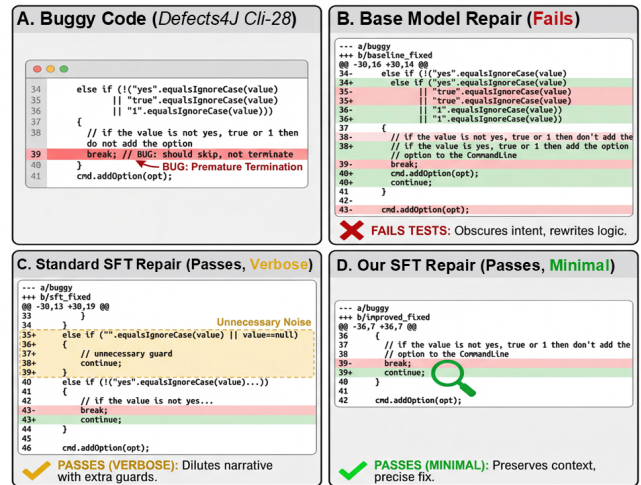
A. Buggy Code (Defects4J Cli-28)

34 else if (!("yes".equalsIgnoreCase(value)
35 || "true".equalsIgnoreCase(value)
36 || "1".equalsIgnoreCase(value)))
37 {
38 // if the value is not yes, true or 1 then do not add the option
39 break; // BUG: should skip, not terminate
40 }
41 cmd.addOption(opt);

BUG: Premature Termination

B. Base Model Repair (Fails)

--- a/buggy
+++ b/baseline_fixed
@@ -30,16 +30,14 @@
34- else if (!("yes".equalsIgnoreCase(value)
34+ else if (!("yes".equalsIgnoreCase(value)
35- || "true".equalsIgnoreCase(value)
35+ || "true".equalsIgnoreCase(value)
36- || "1".equalsIgnoreCase(value)
36+ || "1".equalsIgnoreCase(value)
37 {
38- // if the value is not yes, true or 1 then don't add the
38+ // if the value is not yes, true or 1 then don't add the option
// option to the CommandLine
39- break;
40+ cmd.addOption(opt);
40+ continue;
41 }
43- cmd.addOption(opt);

FAILS TESTS: Obscures intent, rewrites logic.

C. Standard SFT Repair (Passes, Verbose)

--- a/buggy
+++ b/sft_fixed
@@ -30,13 +30,19 @@
33 }
34 }
35+ else if ("".equalsIgnoreCase(value) || value==null)
36+ {
37+ // unnecessary guard
38+ continue;
39+ }
40 else if (!("yes".equalsIgnoreCase(value)...))
41 {
42 // if the value is not yes...
43- break;
43+ continue;
44 }
45
46 cmd.addOption(opt);

Unnecessary Noise

PASSES (VERBOSE): Dilutes narrative with extra guards.

D. Our SFT Repair (Passes, Minimal)

--- a/buggy
+++ b/improved_fixed
@@ -36,7 +36,7 @@
36 {
37 // if the value is not yes, true or 1 then don't add the
38 // option to the CommandLine
39- break;
39+ continue;
40 }
41
42 cmd.addOption(opt);

PASSES (MINIMAL): Preserves context, precise fix.